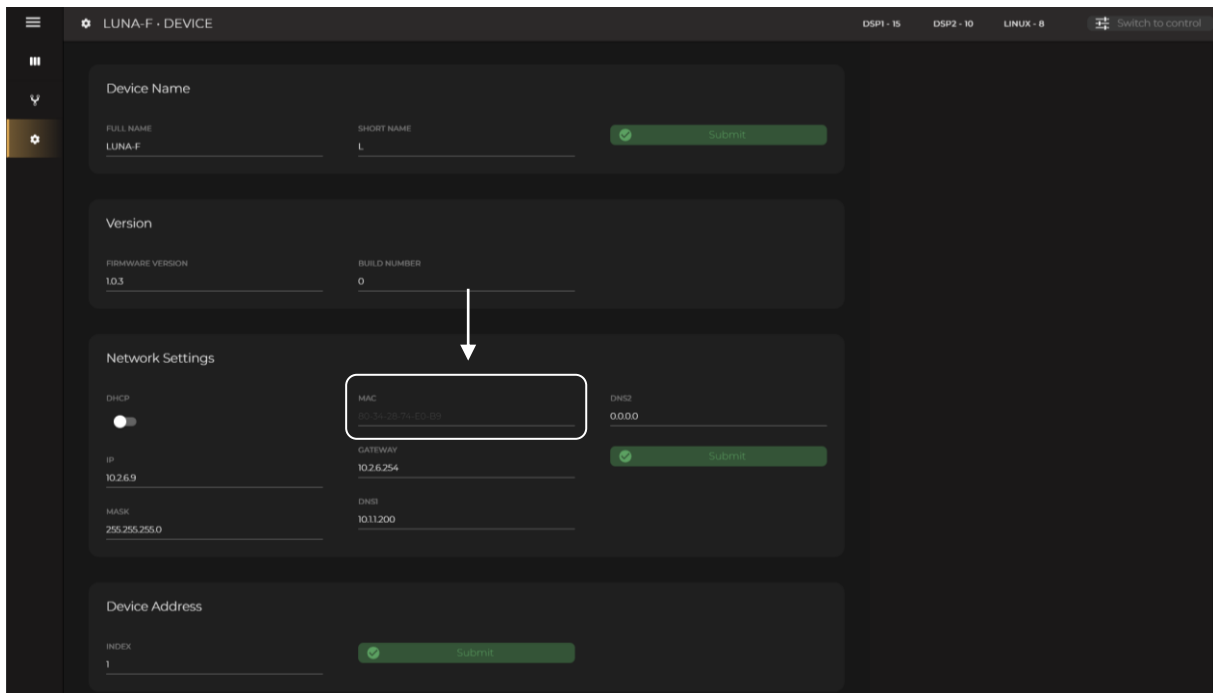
LUNA-F · DEVICE

DSP1 - 15 DSP2 - 10 LINUX - 8 Switch to control

Device Name

FULL NAME
LUNA-F

SHORT NAME
L

Submit

Version

FIRMWARE VERSION
1.0.3

BUILD NUMBER
0

Network Settings

DHCP

MAC
60-34-28-74-C0-89

DNS2
0.0.0.0

IP
10.2.6.9

GATEWAY
10.2.6.254

Submit

MASK
255.255.255.0

DNS1
10.1.1.200

Device Address

INDEX
1

Submit